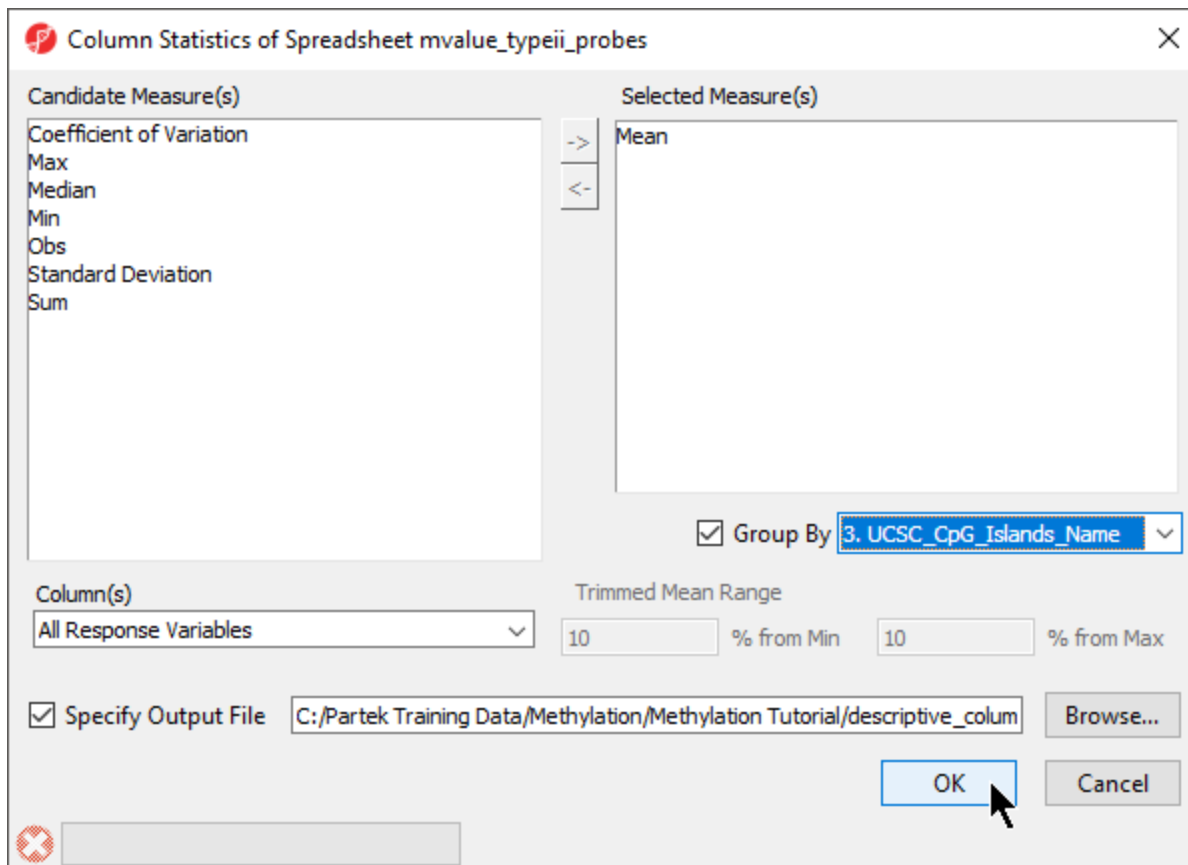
Column Statistics of Spreadsheet mvalue_typeii_probes

Candidate Measure(s)

Coefficient of Variation
Max
Median
Min
Obs
Standard Deviation
Sum

->
<-

Selected Measure(s)

Mean

Group By 3. UCSC_CpG_Islands_Name

Column(s)
All Response Variables

Trimmed Mean Range
10 % from Min 10 % from Max

Specify Output File C:/Partek Training Data/Methylation/Methylation Tutorial/descriptive_colum Browse...

OK Cancel